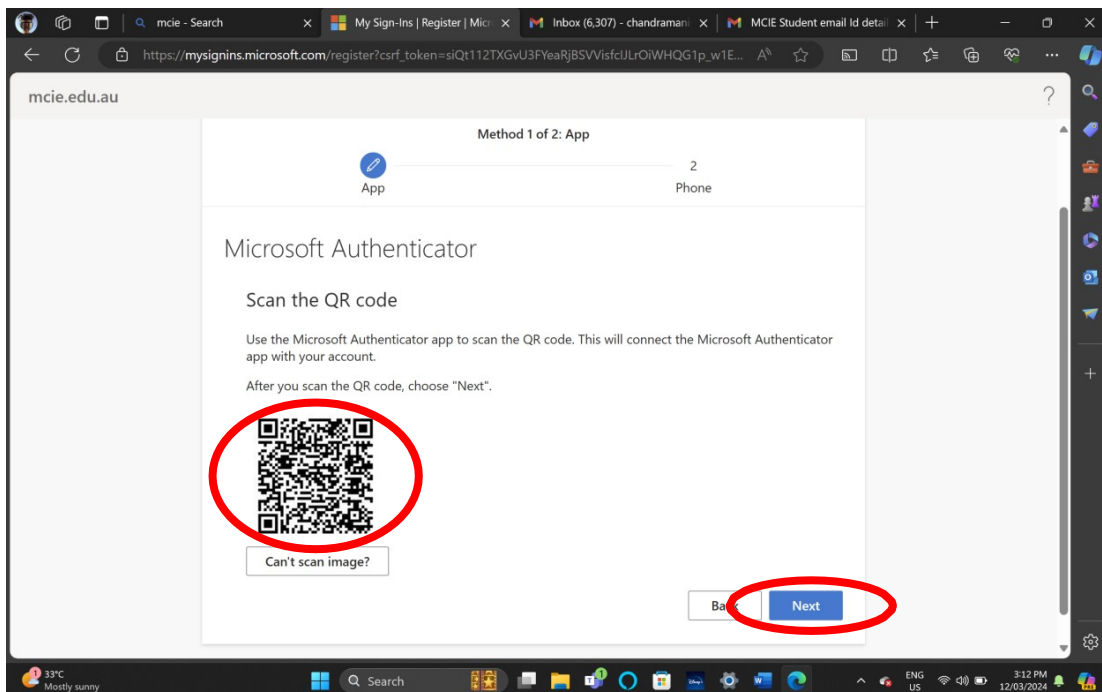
mcie - Search
My Sign-Ins | Register | Micr
Inbox (6,307) - chandraman
MCIE Student email Id detail

https://mysignins.microsoft.com/register?csrf_token=siQt112TXGvU3FYeaRjBSVVisfclJLrOiWHQG1p_w1E...

mcie.edu.au

?

Method 1 of 2: App

App

2

Phone

Microsoft Authenticator

Scan the QR code

Use the Microsoft Authenticator app to scan the QR code. This will connect the Microsoft Authenticator app with your account.

After you scan the QR code, choose "Next".

Can't scan image?

Back

Next

33°C
Mostly sunny

Search

ENG
US

3:12 PM
12/03/2024